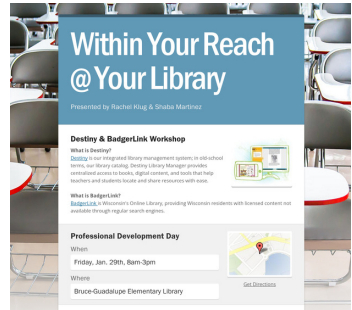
Within Your Reach @Your Library

Presented by Rachel Klug & Shaba Martinez

Destiny & BadgerLink Workshop

What is Destiny?

Destiny is our integrated library management system; in old-school terms, our library catalog. Destiny Library Manager provides centralized access to books, digital content, and tools that help teachers and students locate and share resources with ease.

What is BadgerLink?

BadgerLink is Wisconsin's Online Library, providing Wisconsin residents with licensed content not available through regular search engines.

Professional Development Day

When

Friday, Jan. 29th, 8am-3pm

Where

Bruce-Guadalupe Elementary Library

Get Directions